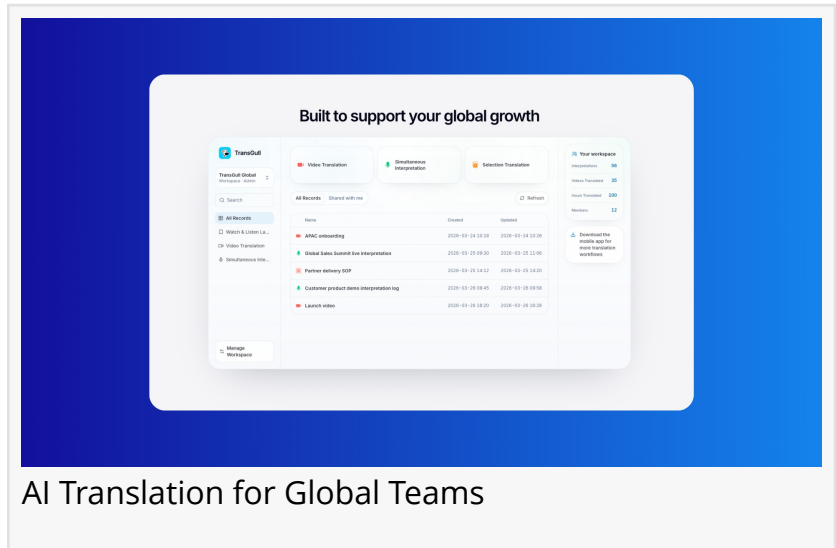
Built to support your global growth

TransGull

TransGull Global
Workspace · Admin

Search

All Records

Watch & Listen La...

Video Translation

Simultaneous Inte...

Manage Workspace

Video Translation

Simultaneous Interpretation

Selection Translation

All Records

Shared with me

Refresh

| Name | Created | Updated |
|---|---|---|
| APAC onboarding | 2026-03-24 10:28 | 2026-03-24 10:28 |
| Global Sales Summit live interpretation | 2026-03-25 09:30 | 2026-03-25 11:06 |
| Partner delivery SOP | 2026-03-25 14:12 | 2026-03-25 14:20 |
| Customer product demo interpretation log | 2026-03-26 08:45 | 2026-03-26 08:58 |
| Launch video | 2026-03-26 18:20 | 2026-03-26 18:28 |

Your workspace

Interpretations 36

Videos Translated 35

Hours Translated 230

Members 12

Download the mobile app for more translation workflows

AI Translation for Global Teams